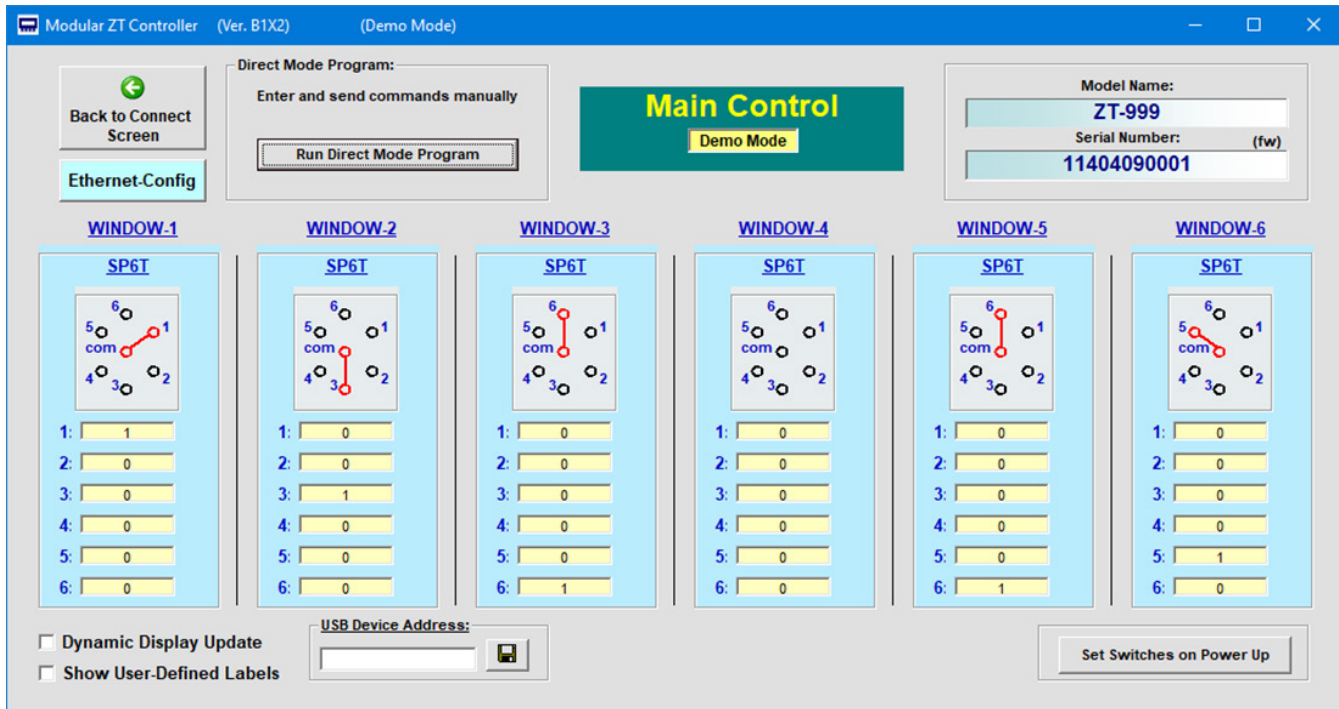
Modular ZT Controller (Ver. B1X2) (Demo Mode)

Back to Connect Screen

Ethernet-Config

Direct Mode Program:
Enter and send commands manually
Run Direct Mode Program

Main Control
Demo Mode

Model Name:
ZT-999
Serial Number: (fw)
11404090001

WINDOW-1
SP6T
6 5 1 com 4 3 2
1: 1
2: 0
3: 0
4: 0
5: 0
6: 0

WINDOW-2
SP6T
6 5 1 com 4 3 2
1: 0
2: 0
3: 1
4: 0
5: 0
6: 0

WINDOW-3
SP6T
6 5 1 com 4 3 2
1: 0
2: 0
3: 0
4: 0
5: 0
6: 1

WINDOW-4
SP6T
6 5 1 com 4 3 2
1: 0
2: 0
3: 0
4: 0
5: 0
6: 0

WINDOW-5
SP6T
6 5 1 com 4 3 2
1: 0
2: 0
3: 0
4: 0
5: 0
6: 1

WINDOW-6
SP6T
6 5 1 com 4 3 2
1: 0
2: 0
3: 0
4: 0
5: 1
6: 0

Dynamic Display Update
Show User-Defined Labels

USB Device Address:

Set Switches on Power Up